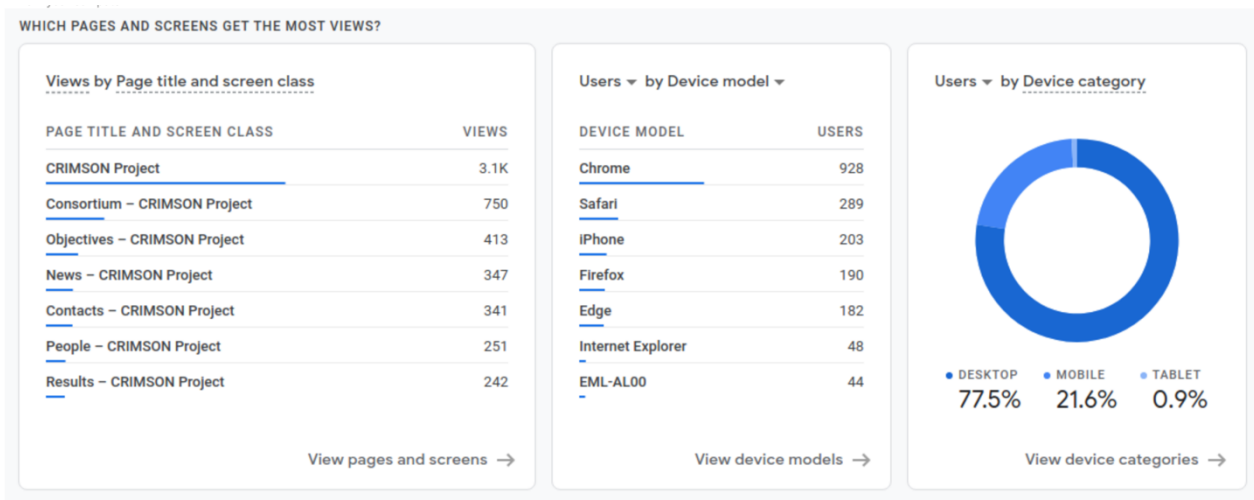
WHICH PAGES AND SCREENS GET THE MOST VIEWS?

Views by Page title and screen class

| PAGE TITLE AND SCREEN CLASS | VIEWS |
|---|---|
| CRIMSON Project | 3.1K |
| Consortium – CRIMSON Project | 750 |
| Objectives – CRIMSON Project | 413 |
| News – CRIMSON Project | 347 |
| Contacts – CRIMSON Project | 341 |
| People – CRIMSON Project | 251 |
| Results – CRIMSON Project | 242 |

View pages and screens →

Users ▾ by Device model ▾

| DEVICE MODEL | USERS |
|---|---|
| Chrome | 928 |
| Safari | 289 |
| iPhone | 203 |
| Firefox | 190 |
| Edge | 182 |
| Internet Explorer | 48 |
| EML-AL00 | 44 |

View device models →

Users ▾ by Device category

DESKTOP 77.5%
MOBILE 21.6%
TABLET 0.9%

View device categories →